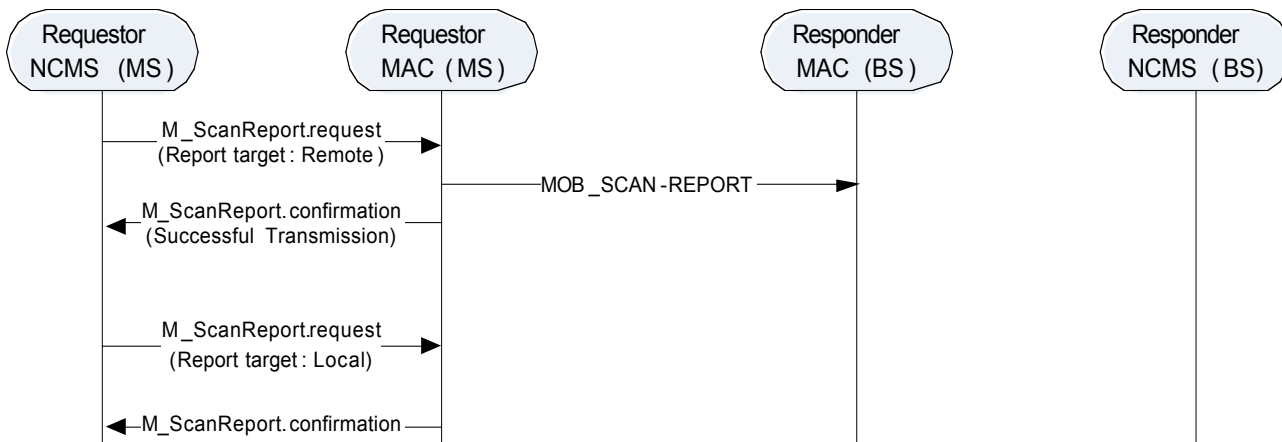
Requestor NCMS (MS)

Requestor MAC (MS)

Responder MAC (BS)

Responder NCMS (BS)

M_ScanReport.request (Report target: Remote)

MOB_SCAN-REPORT

M_ScanReport.confirmation (Successful Transmission)

M_ScanReport.request (Report target: Local)

M_ScanReport.confirmation